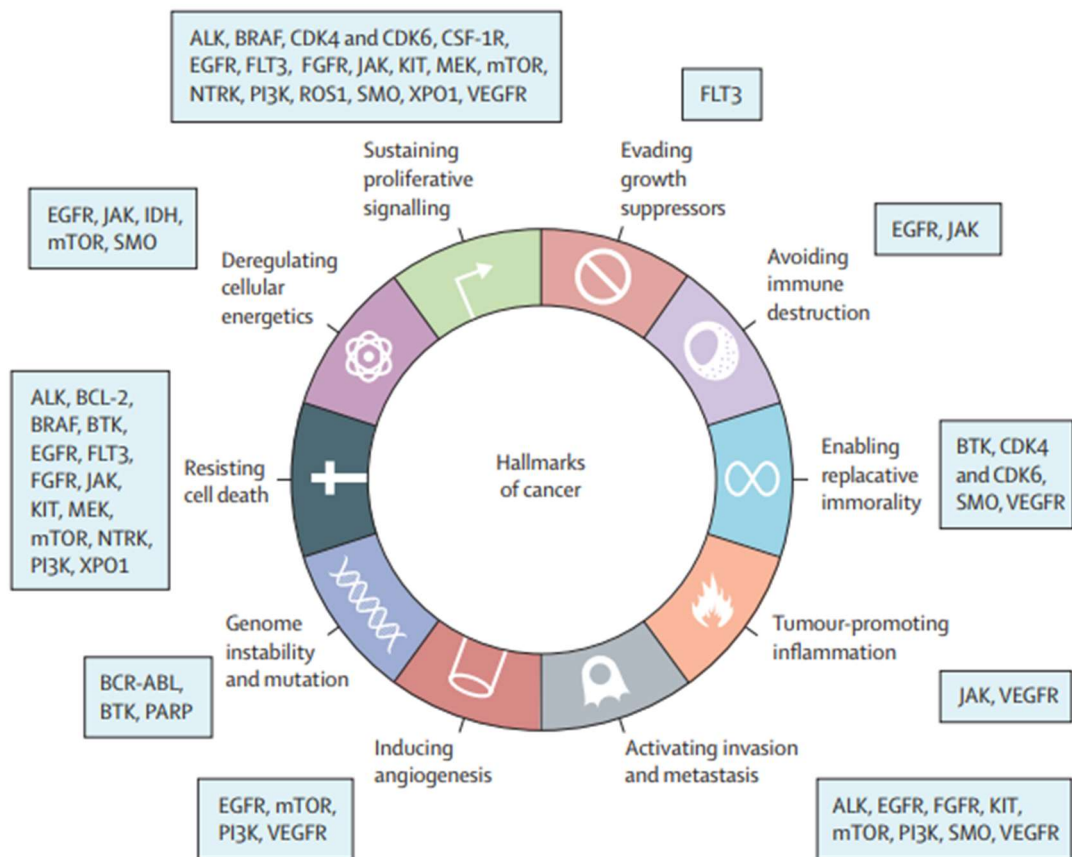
ALK, BRAF, CDK4 and CDK6, CSF-1R, EGFR, FLT3, FGFR, JAK, KIT, MEK, mTOR, NTRK, PI3K, ROS1, SMO, XPO1, VEGFR

FLT3

Sustaining proliferative signalling

Evading growth suppressors

EGFR, JAK, IDH, mTOR, SMO

EGFR, JAK

Deregulating cellular energetics

Avoiding immune destruction

ALK, BCL-2, BRAF, BTK, EGFR, FLT3, FGFR, JAK, KIT, MEK, mTOR, NTRK, PI3K, XPO1

Resisting cell death

Hallmarks of cancer

Enabling replacative immorality

BTK, CDK4 and CDK6, SMO, VEGFR

Genome instability and mutation

Tumour-promoting inflammation

BCR-ABL, BTK, PARP

JAK, VEGFR

Inducing angiogenesis

Activating invasion and metastasis

EGFR, mTOR, PI3K, VEGFR

ALK, EGFR, FGFR, KIT, mTOR, PI3K, SMO, VEGFR